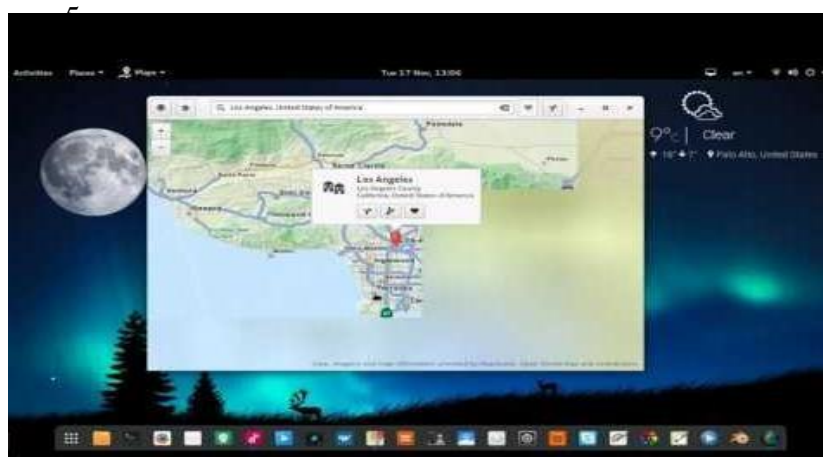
5

Activities Places Maps

Tue 17 Nov, 13:06

Los Angeles, United States of America

Palmdale

Santa Clarita

Los Angeles
Los Angeles County
California, United States of America

9°c | Clear

Palo Alto, United States

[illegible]